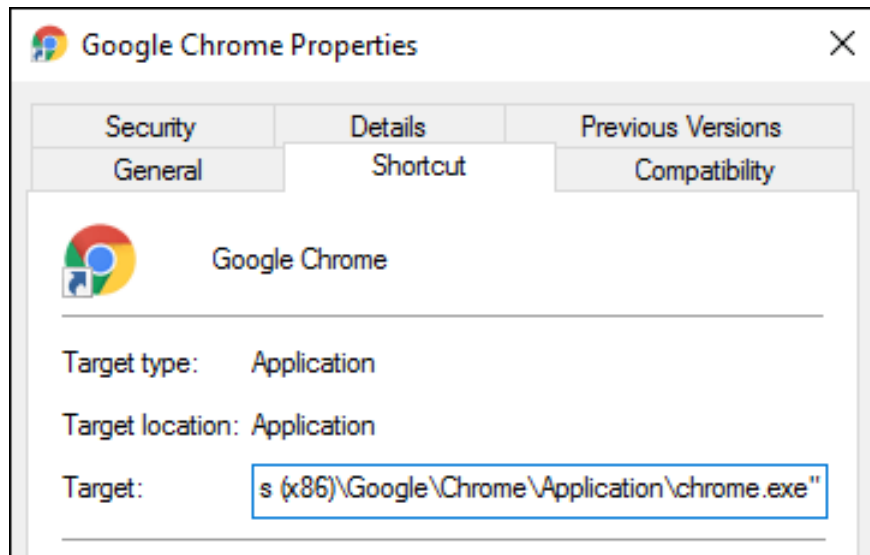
Google Chrome Properties

Security | Details | Previous Versions
General | Shortcut | Compatibility

Google Chrome

Target type: Application

Target location: Application

Target: s (x86)\Google\Chrome\Application\chrome.exe"